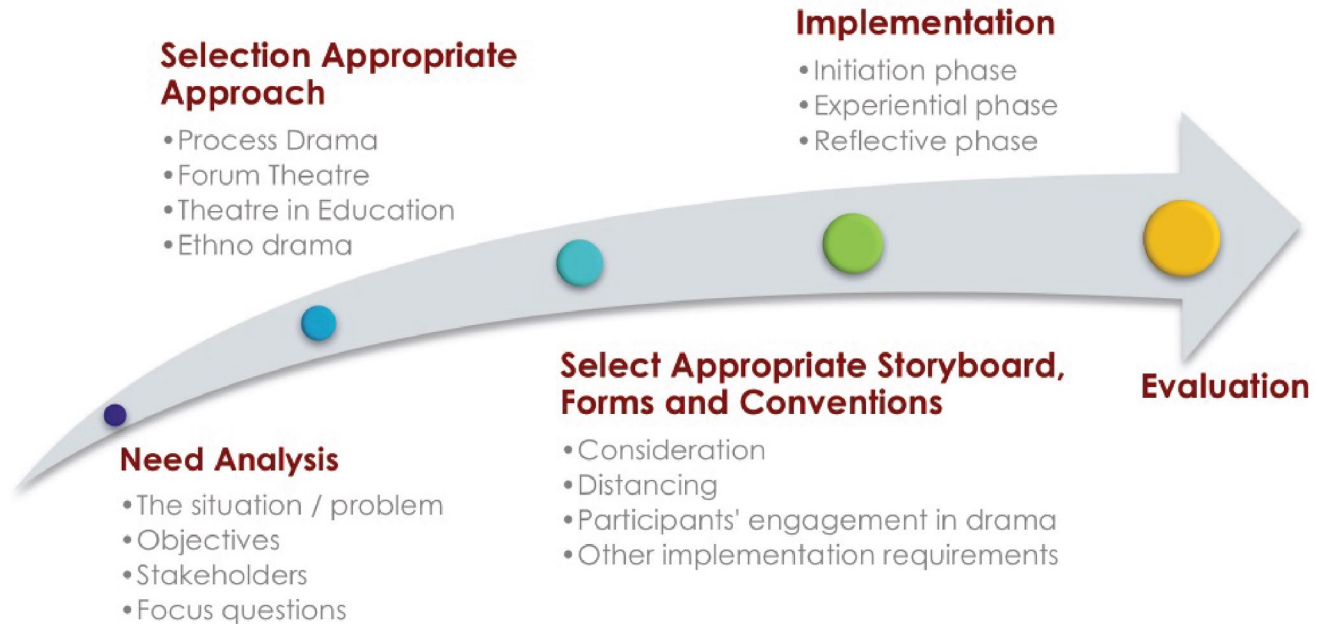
Need Analysis
• The situation / problem
• Objectives
• Stakeholders
• Focus questions

Selection Appropriate Approach
• Process Drama
• Forum Theatre
• Theatre in Education
• Ethno drama

Select Appropriate Storyboard, Forms and Conventions
• Consideration
• Distancing
• Participants' engagement in drama
• Other implementation requirements

Implementation
• Initiation phase
• Experiential phase
• Reflective phase

Evaluation